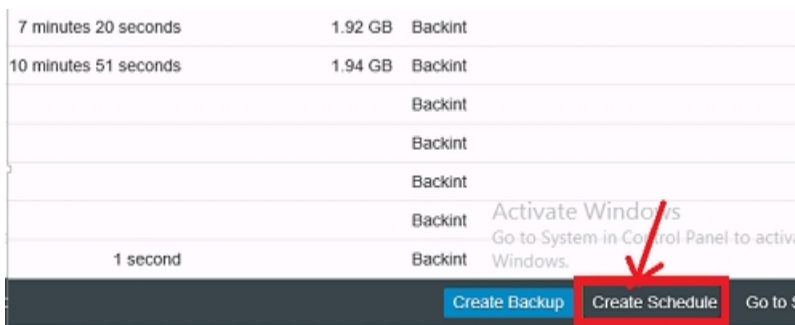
| 7 minutes 20 seconds | 1.92 GB | Backint |
|---|---|---|
| 10 minutes 51 seconds | 1.94 GB | Backint |
| | | Backint |
| | | Backint |
| | | Backint |
| | | Backint |
| 1 second | | Backint |

Activate Windows
Go to System in Control Panel to activa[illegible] Windows.

Create Backup Create Schedule Go to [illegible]